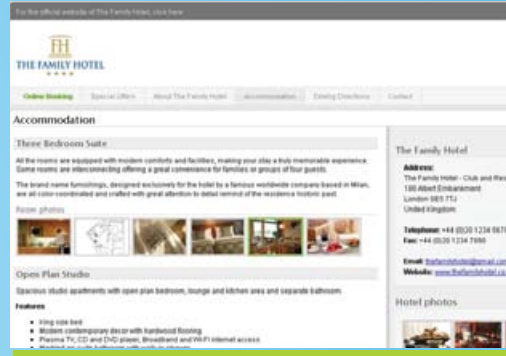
For the official website of The Family Hotel, click here

FH
THE FAMILY HOTEL
★★★★

Online Booking | Special Offers | About The Family Hotel | Accommodation | Driving Directions | Contact

Accommodation

Three Bedroom Suite

All the rooms are equipped with modern comfort and facilities, making your stay a truly memorable experience. Some rooms are interconnecting offering a great convenience for families or groups of four guests.

The brand name furnishings, designed exclusively for the hotel by a famous worldwide company based in Milan, are all color-coordinated and crafted with great attention to detail reminds of the residence historic past.

Room photos

Open Plan Studio

Spacious studio apartments with open plan bedroom, lounge and kitchen area and separate bathroom.

Features

- King size bed
- Modern contemporary decor with hardwood flooring
- Plasma TV, CD and DVD player, Broadband and Wi-Fi internet access
- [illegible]

The Family Hotel

Address:
The Family Hotel - Club and Re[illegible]
186 Albert Embankment
London SE5 7TJ
United Kingdom

Telephone: +44 (0)20 1234 567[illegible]
Fax: +44 (0)20 1234 7890

Email: thefamilyhotel@email.co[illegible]
Website: www.thefamilyhotel.co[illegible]

Hotel photos